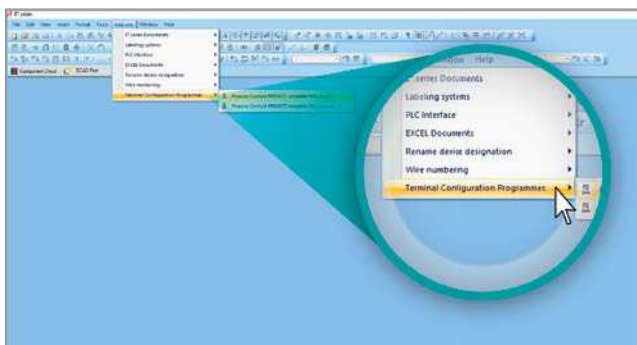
E³.series

File Edit View Insert Format Tools Add-ons Window Help

E³.series Documents
Labeling systems
PLC Interface
EXCEL Documents
Rename device designation
Wire numbering
Terminal Configuration Programmes

Component Cloud
E³.series Documents
Labeling systems
PLC Interface
EXCEL Documents
Rename device designation
Wire numbering
Terminal Configuration Programmes
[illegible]
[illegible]

Window Help